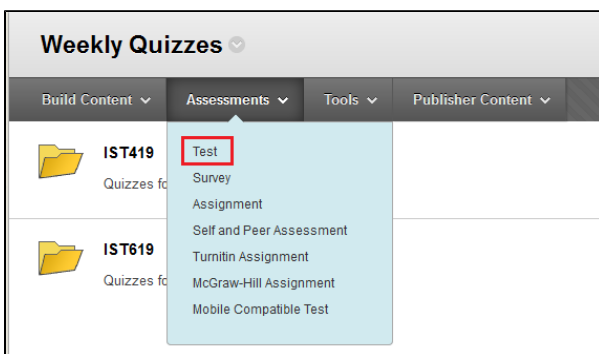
Weekly Quizzes

Build Content Assessments Tools Publisher Content

IST419
Quizzes fo

IST619
Quizzes fo

Test
Survey
Assignment
Self and Peer Assessment
Turnitin Assignment
McGraw-Hill Assignment
Mobile Compatible Test